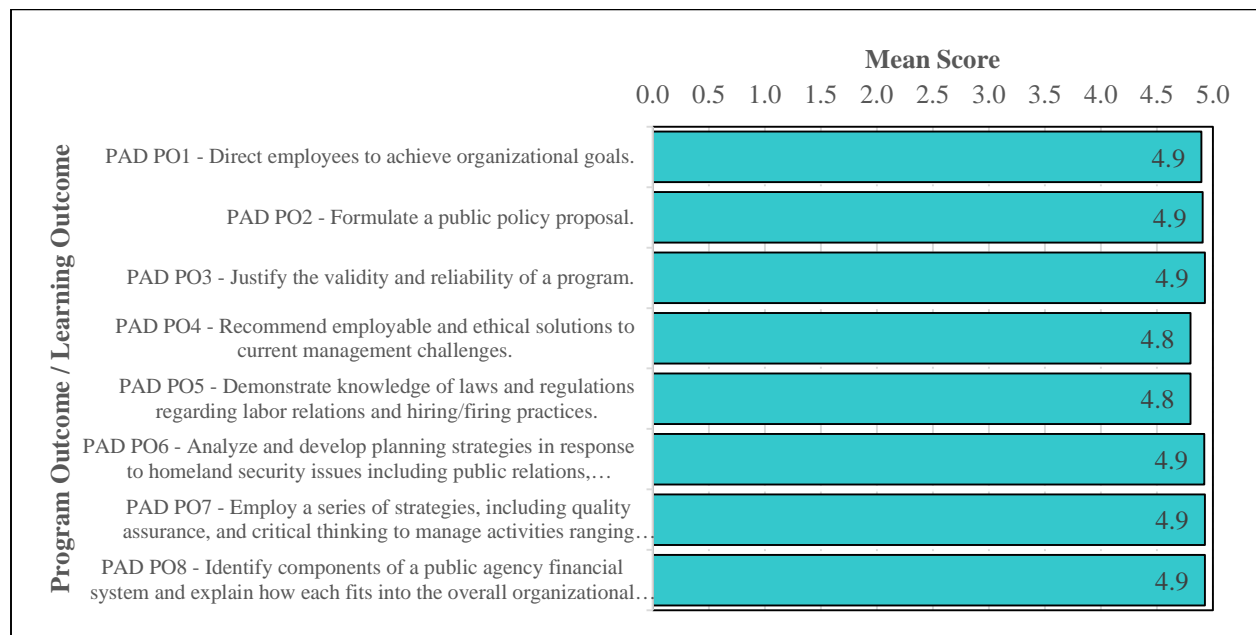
Mean Score

0.0 0.5 1.0 1.5 2.0 2.5 3.0 3.5 4.0 4.5 5.0

Program Outcome / Learning Outcome

PAD PO1 - Direct employees to achieve organizational goals. 4.9

PAD PO2 - Formulate a public policy proposal. 4.9

PAD PO3 - Justify the validity and reliability of a program. 4.9

PAD PO4 - Recommend employable and ethical solutions to current management challenges. 4.8

PAD PO5 - Demonstrate knowledge of laws and regulations regarding labor relations and hiring/firing practices. 4.8

PAD PO6 - Analyze and develop planning strategies in response to homeland security issues including public relations,… 4.9

PAD PO7 - Employ a series of strategies, including quality assurance, and critical thinking to manage activities ranging… 4.9

PAD PO8 - Identify components of a public agency financial system and explain how each fits into the overall organizational… 4.9